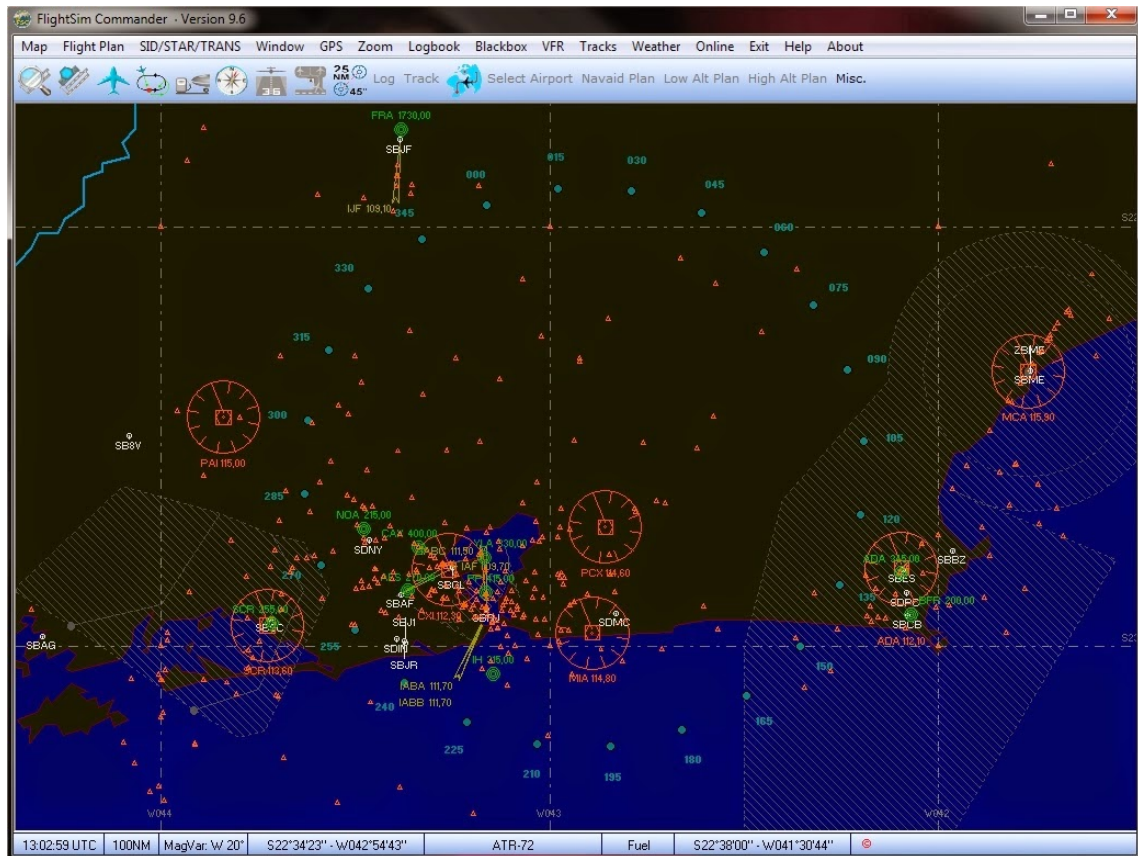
FlightSim Commander - Version 9.6

Map Flight Plan SID/STAR/TRANS Window GPS Zoom Logbook Blackbox VFR Tracks Weather Online Exit Help About

25 NM 45° Log Track Select Airport Navaid Plan Low Alt Plan High Alt Plan Misc.

FRA 1730,00
SBJF
IJF 109,10
345
015
000
030
045
060
330
075
315
090
ZBMF
SBME
MCA 115,90
300
SBBV
PAI 115,00
105
285
NOA 215,00
CAX 400,00
SDNY
YLA 330,00
PCX 114,60
120
ADA 345,00
SBBZ
SBES
270
SBAF
SBGL
SBRJ
SDMC
135
SDPE
SPR 200,00
SBLB
SCR 355,00
SBEC
SBAG
SBJI
255
SDIM
SBJR
IH 415,00
ADA 112,10
SCR 113,60
150
MIA 114,80
IABA 111,70
240
IABB 111,70
165
225
180
210
195
W044
W043
W042
S22
S23

13:02:59 UTC | 100NM | MagVar: W 20° | S22°34'23" - W042°54'43" | ATR-72 | Fuel | S22°38'00" - W041°30'44"